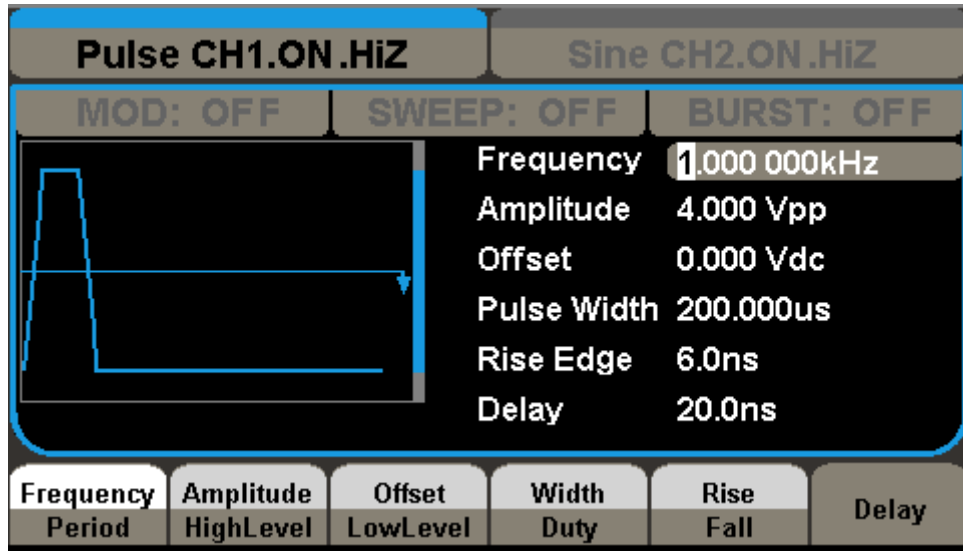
Pulse CH1.ON.HiZ

Sine CH2.ON.HiZ

MOD: OFF | SWEEP: OFF | BURST: OFF

Frequency 1.000 000kHz
Amplitude 4.000 Vpp
Offset 0.000 Vdc
Pulse Width 200.000us
Rise Edge 6.0ns
Delay 20.0ns

Frequency Period | Amplitude HighLevel | Offset LowLevel | Width Duty | Rise Fall | Delay